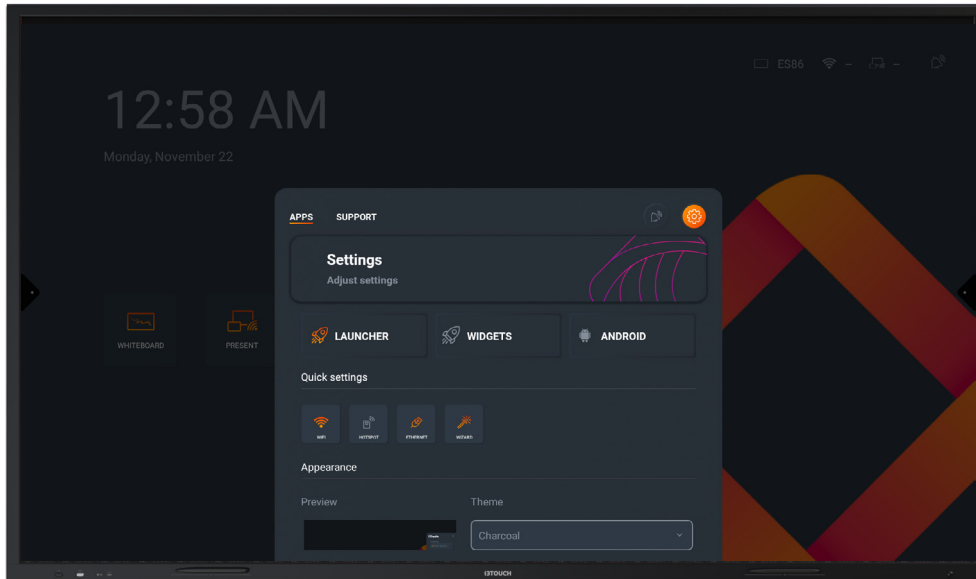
ES86

12:58 AM

Monday, November 22

WHITEBOARD

PRESENT

APPS SUPPORT

Settings

Adjust settings

LAUNCHER

WIDGETS

ANDROID

Quick settings

WIFI

HOTSPOT

ETHERNET

WIZARD

Appearance

Preview

Theme

Charcoal

i3TOUCH